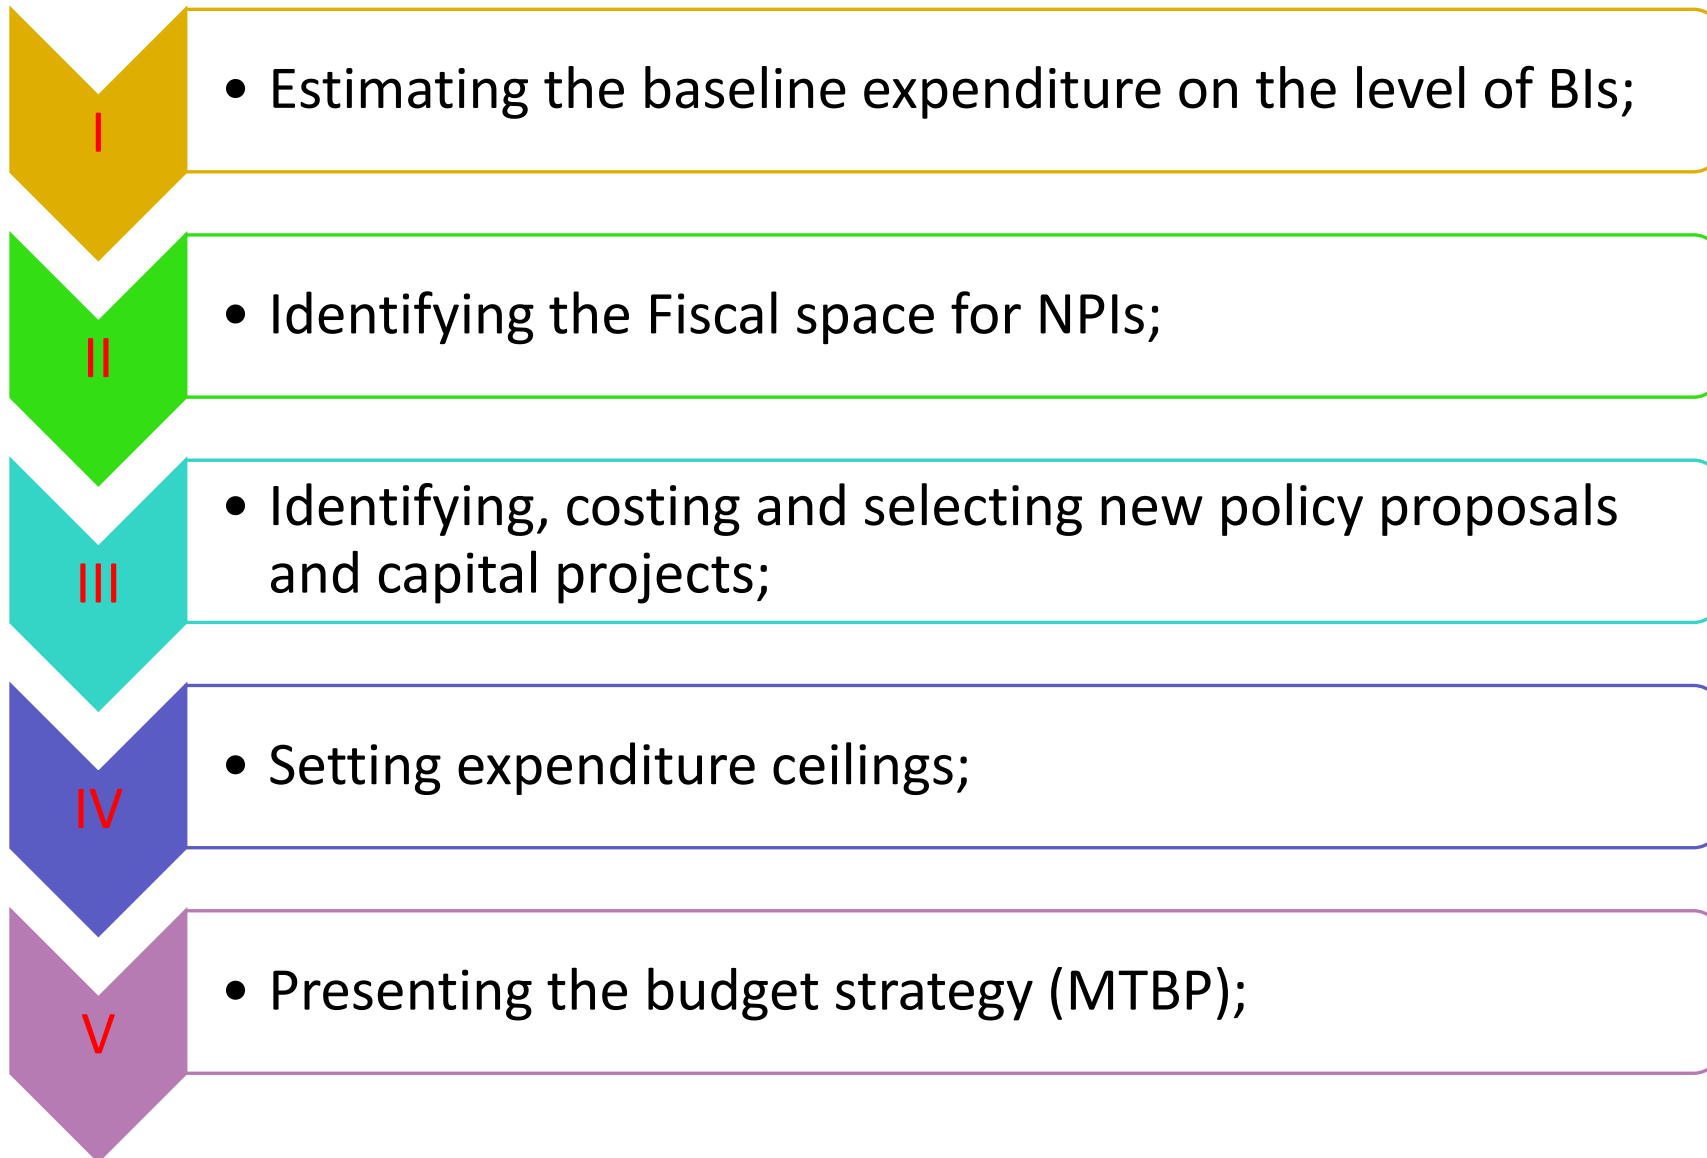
I

• Estimating the baseline expenditure on the level of BIs;

II

• Identifying the Fiscal space for NPIs;

III

• Identifying, costing and selecting new policy proposals and capital projects;

IV

• Setting expenditure ceilings;

V

• Presenting the budget strategy (MTBP);